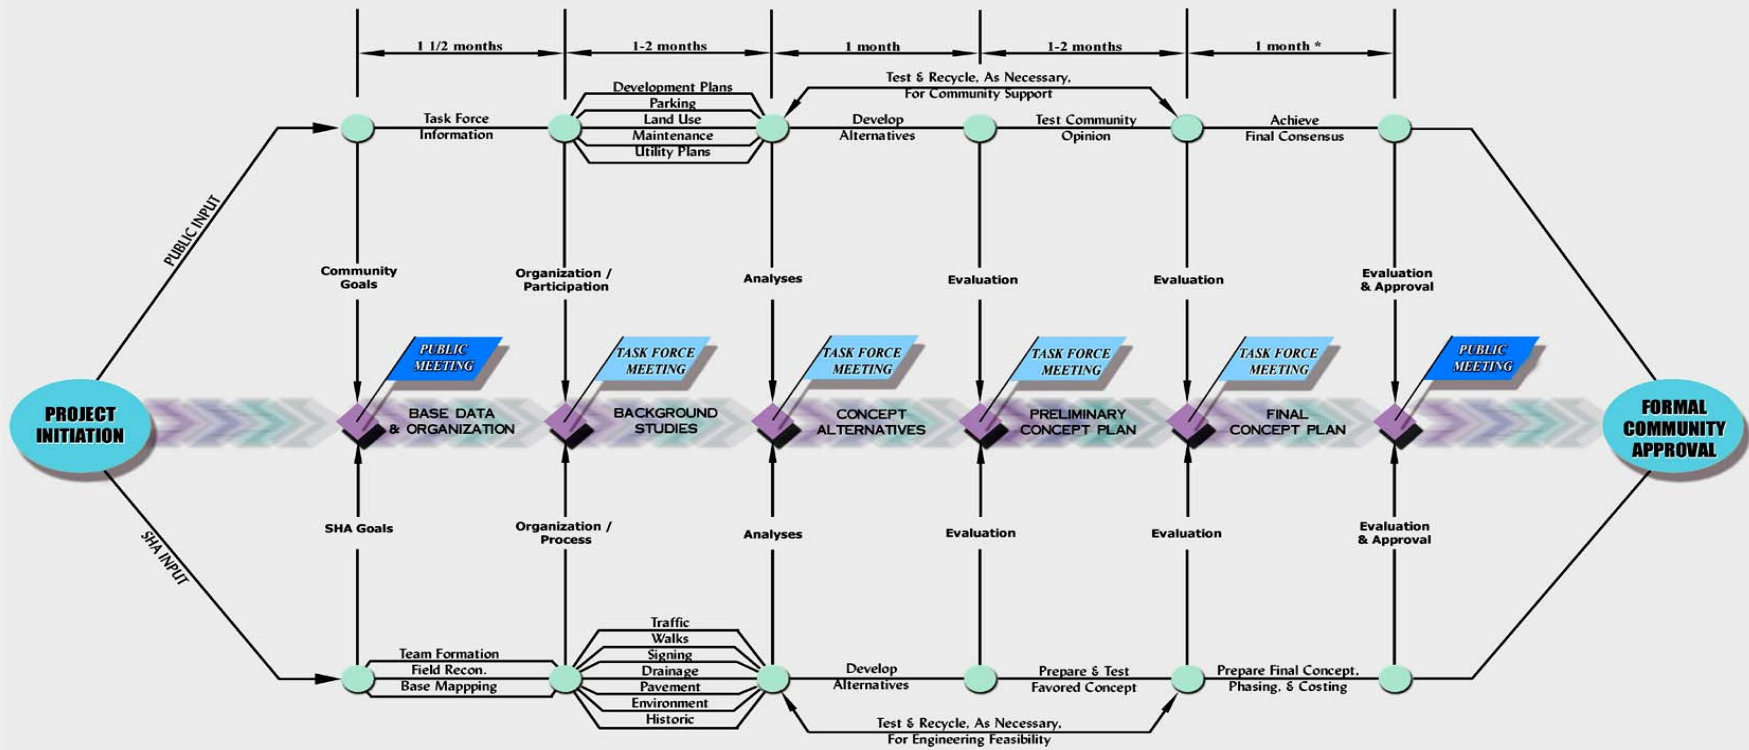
1 1/2 months

1-2 months

1 month

1-2 months

1 month *

Test & Recycle, As Necessary, For Community Support

Development Plans
Parking
Land Use
Maintenance
Utility Plans

Task Force Information

Develop Alternatives

Test Community Opinion

Achieve Final Consensus

PUBLIC INPUT

Community Goals

Organization / Participation

Analyses

Evaluation

Evaluation

Evaluation & Approval

PUBLIC MEETING

TASK FORCE MEETING

TASK FORCE MEETING

TASK FORCE MEETING

TASK FORCE MEETING

PUBLIC MEETING

PROJECT INITIATION

BASE DATA & ORGANIZATION

BACKGROUND STUDIES

CONCEPT ALTERNATIVES

PRELIMINARY CONCEPT PLAN

FINAL CONCEPT PLAN

FORMAL COMMUNITY APPROVAL

SHA INPUT

SHA Goals

Organization / Process

Analyses

Evaluation

Evaluation

Evaluation & Approval

Team Formation
Field Recon.
Base Mappping

Traffic
Walks
Signing
Drainage
Pavement
Environment
Historic

Develop Alternatives

Prepare & Test Favored Concept

Prepare Final Concept, Phasing, & Costing

Test & Recycle, As Necessary, For Engineering Feasibility